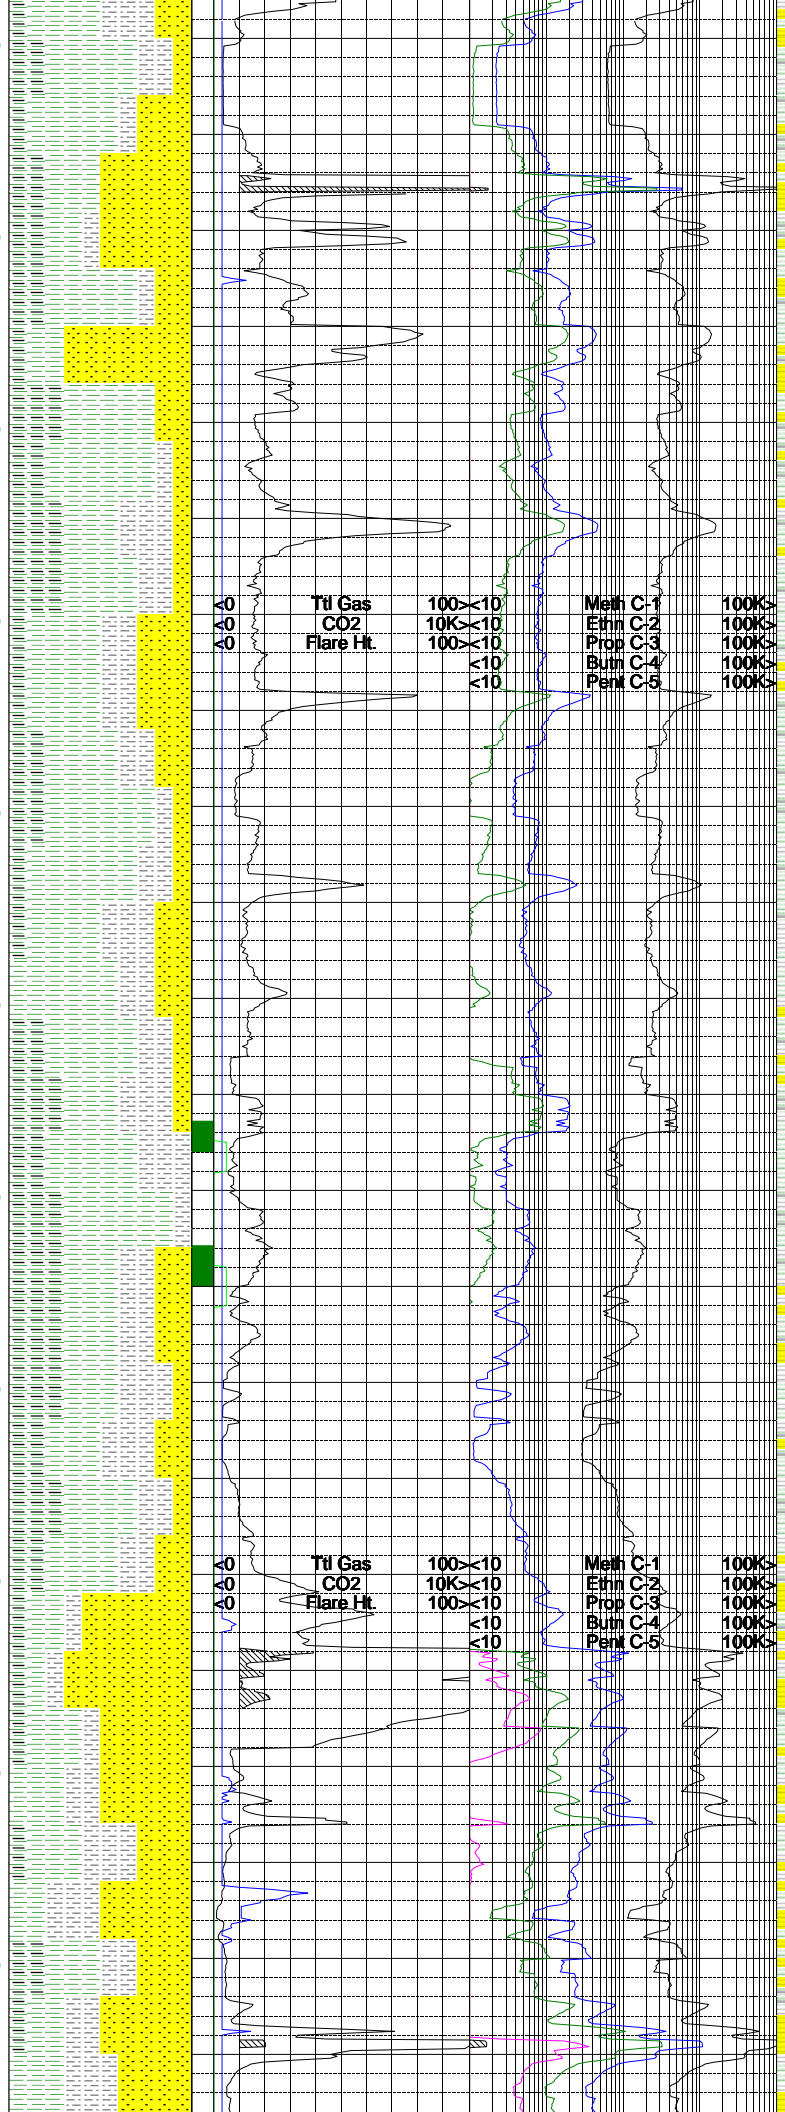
<0 Ttl Gas 100>
<0 CO2 10K>
<0 Flare Ht. 100>
<10 Meth C-1 100K>
<10 Ethn C-2 100K>
<10 Prop C-3 100K>
<10 Butn C-4 100K>
<10 Pent C-5 100K>

<0 Ttl Gas 100>
<0 CO2 10K>
<0 Flare Ht. 100>
<10 Meth C-1 100K>
<10 Ethn C-2 100K>
<10 Prop C-3 100K>
<10 Butn C-4 100K>
<10 Pent C-5 100K>